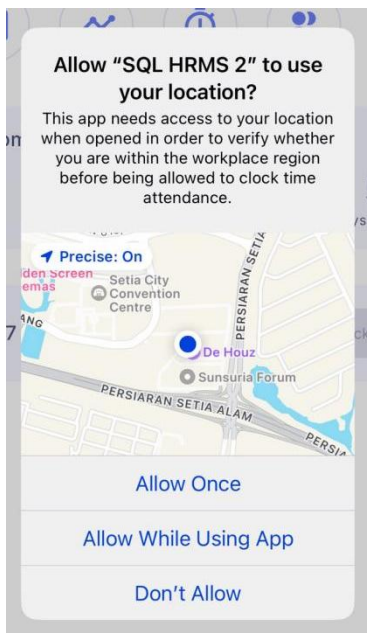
Allow “SQL HRMS 2” to use your location?

This app needs access to your location when opened in order to verify whether you are within the workplace region before being allowed to clock time attendance.

Precise: On

den Screen
emas

Setia City Convention Centre

PERSIARAN SETIA

ANG

De Houz

Sunsuria Forum

PERSIARAN SETIA ALAM

PERSIA

Allow Once

Allow While Using App

Don’t Allow